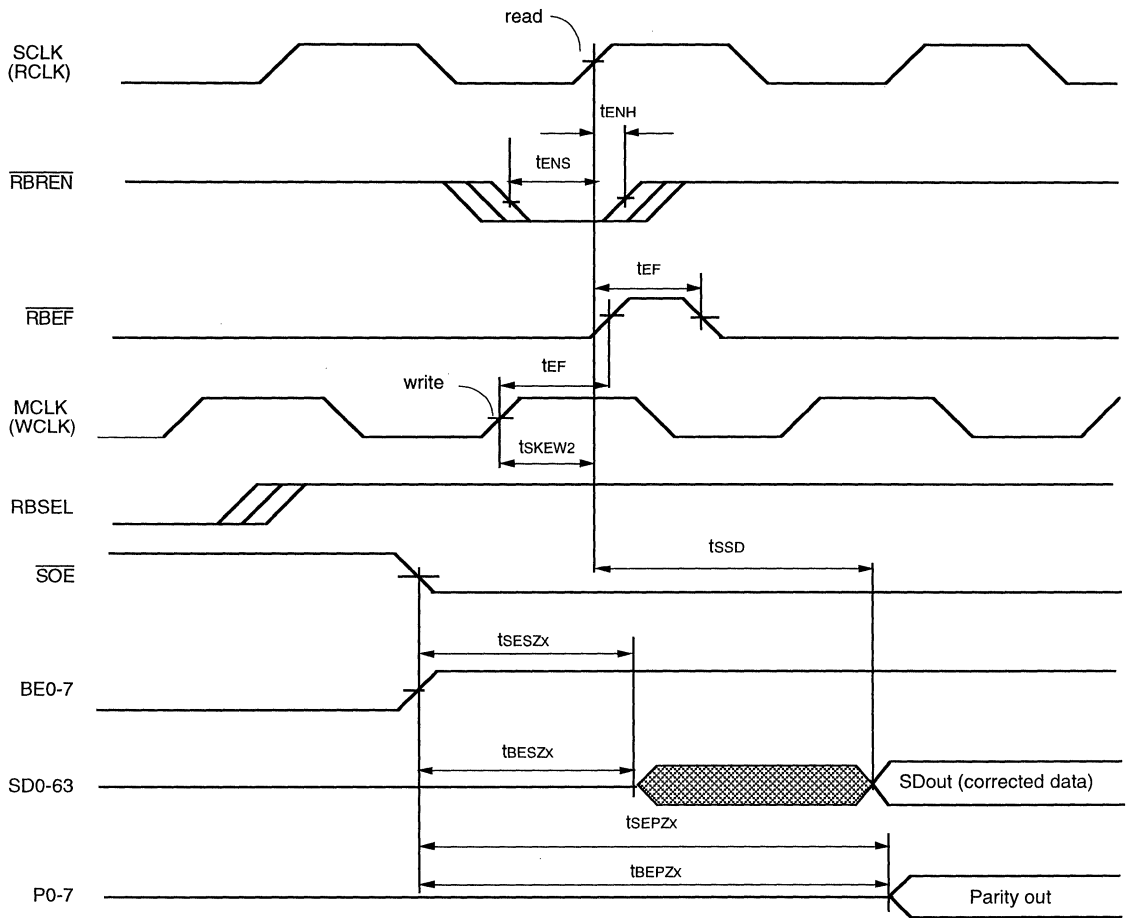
read

SCLK (RCLK)

$t_{ENH}$

$t_{ENS}$

$\overline{RBREN}$

$t_{EF}$

$\overline{RBEF}$

$t_{EF}$

write

MCLK (WCLK)

$t_{SKEW2}$

RBSEL

$t_{SSD}$

$\overline{SOE}$

$t_{SESZx}$

BE0-7

$t_{BESZx}$

SD0-63

SDout (corrected data)

$t_{SEPZx}$

$t_{BEPZx}$

P0-7

Parity out